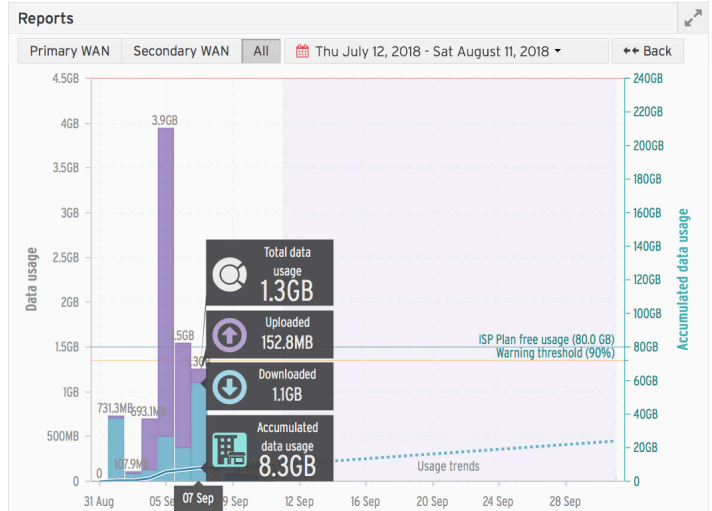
Reports

Primary WAN | Secondary WAN | All | Thu July 12, 2018 - Sat August 11, 2018 | Back

Data usage

4.5GB
4GB
3.5GB
3GB
2.5GB
2GB
1.5GB
1GB
500MB
0

Accumulated data usage

240GB
220GB
200GB
180GB
160GB
140GB
120GB
100GB
80GB
60GB
40GB
20GB
0

3.9GB
1.5GB
3G
731.3MB
593.1M
107.9M
0

Total data usage
1.3GB

Uploaded
152.8MB

Downloaded
1.1GB

Accumulated data usage
8.3GB

ISP Plan free usage (80.0 GB)
Warning threshold (90%)

Usage trends

31 Aug
05 Se
07 Sep
9 Sep
12 Sep
16 Sep
20 Sep
24 Sep
28 Sep